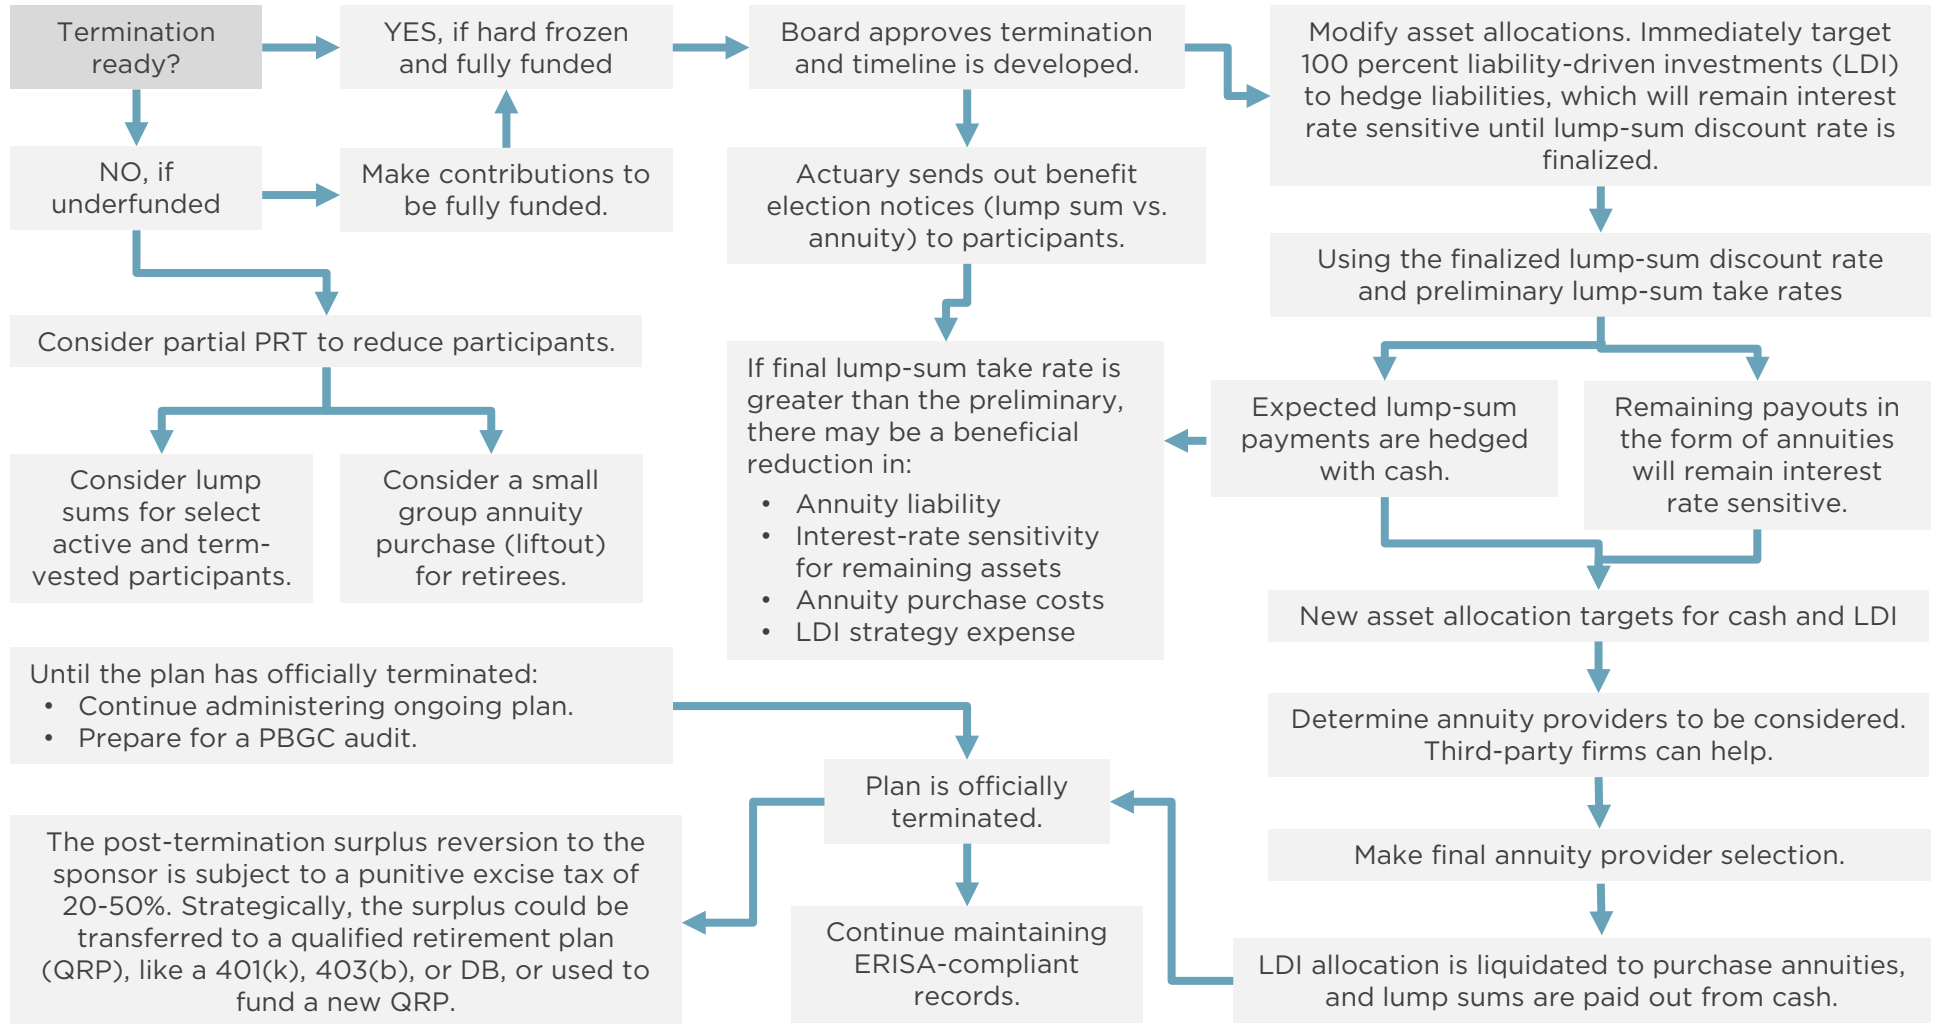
Termination ready?

YES, if hard frozen and fully funded

Board approves termination and timeline is developed.

Modify asset allocations. Immediately target 100 percent liability-driven investments (LDI) to hedge liabilities, which will remain interest rate sensitive until lump-sum discount rate is finalized.

NO, if underfunded

Make contributions to be fully funded.

Actuary sends out benefit election notices (lump sum vs. annuity) to participants.

Using the finalized lump-sum discount rate and preliminary lump-sum take rates

Consider partial PRT to reduce participants.

If final lump-sum take rate is greater than the preliminary, there may be a beneficial reduction in:
• Annuity liability
• Interest-rate sensitivity for remaining assets
• Annuity purchase costs
• LDI strategy expense

Expected lump-sum payments are hedged with cash.

Remaining payouts in the form of annuities will remain interest rate sensitive.

Consider lump sums for select active and term-vested participants.

Consider a small group annuity purchase (liftout) for retirees.

New asset allocation targets for cash and LDI

Until the plan has officially terminated:
• Continue administering ongoing plan.
• Prepare for a PBGC audit.

Determine annuity providers to be considered. Third-party firms can help.

Plan is officially terminated.

Make final annuity provider selection.

The post-termination surplus reversion to the sponsor is subject to a punitive excise tax of 20-50%. Strategically, the surplus could be transferred to a qualified retirement plan (QRP), like a 401(k), 403(b), or DB, or used to fund a new QRP.

Continue maintaining ERISA-compliant records.

LDI allocation is liquidated to purchase annuities, and lump sums are paid out from cash.